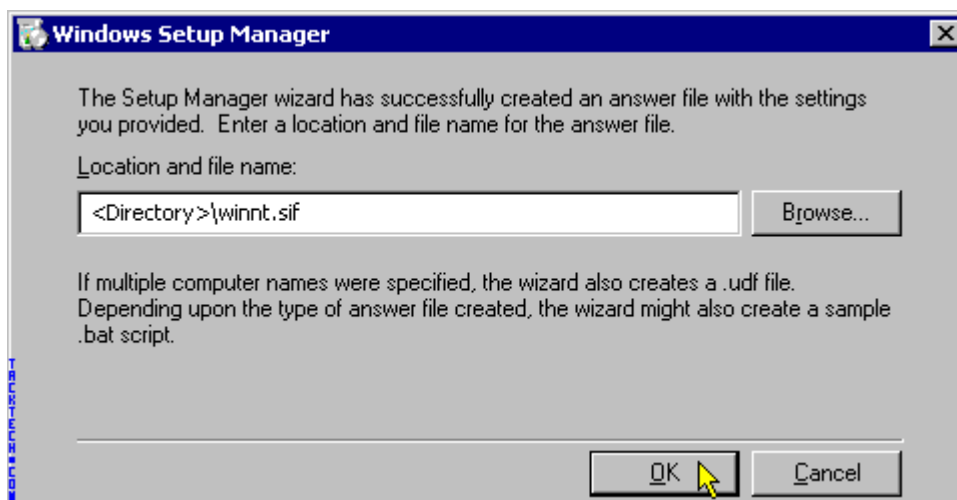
Windows Setup Manager

The Setup Manager wizard has successfully created an answer file with the settings you provided. Enter a location and file name for the answer file.

Location and file name:

<Directory>\winnt.sif

Browse...

If multiple computer names were specified, the wizard also creates a .udf file. Depending upon the type of answer file created, the wizard might also create a sample .bat script.

OK

Cancel

TACKTECH.COM